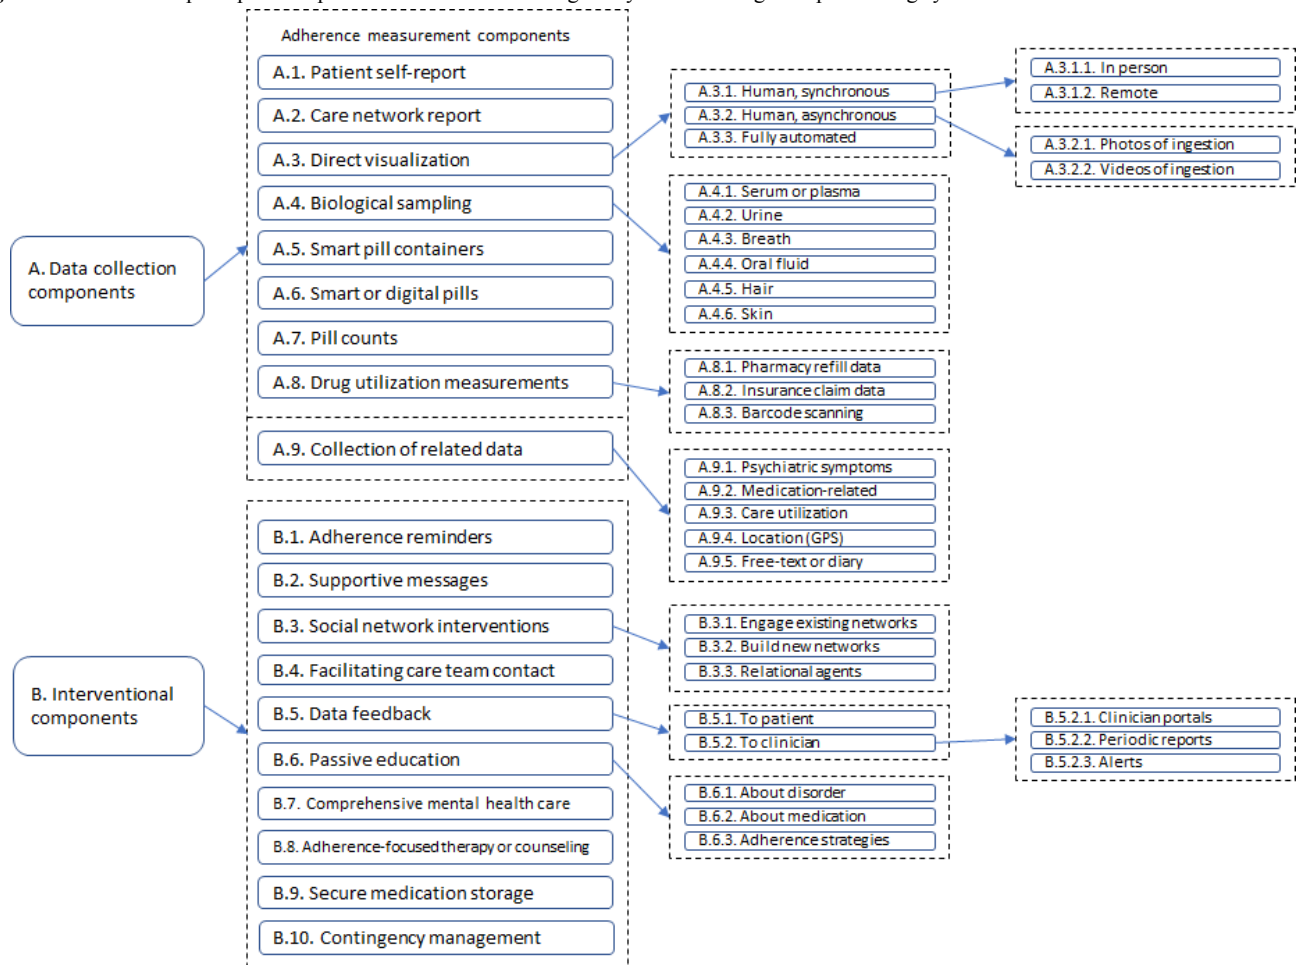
A. Data collection components

Adherence measurement components

A.1. Patient self-report

A.2. Care network report

A.3. Direct visualization

A.4. Biological sampling

A.5. Smart pill containers

A.6. Smart or digital pills

A.7. Pill counts

A.8. Drug utilization measurements

A.9. Collection of related data

A.3.1. Human, synchronous
A.3.2. Human, asynchronous
A.3.3. Fully automated

A.3.1.1. In person
A.3.1.2. Remote

A.3.2.1. Photos of ingestion
A.3.2.2. Videos of ingestion

A.4.1. Serum or plasma
A.4.2. Urine
A.4.3. Breath
A.4.4. Oral fluid
A.4.5. Hair
A.4.6. Skin

A.8.1. Pharmacy refill data
A.8.2. Insurance claim data
A.8.3. Barcode scanning

A.9.1. Psychiatric symptoms
A.9.2. Medication-related
A.9.3. Care utilization
A.9.4. Location (GPS)
A.9.5. Free-text or diary

B. Interventional components

B.1. Adherence reminders

B.2. Supportive messages

B.3. Social network interventions

B.4. Facilitating care team contact

B.5. Data feedback

B.6. Passive education

B.7. Comprehensive mental health care

B.8. Adherence-focused therapy or counseling

B.9. Secure medication storage

B.10. Contingency management

B.3.1. Engage existing networks
B.3.2. Build new networks
B.3.3. Relational agents

B.5.1. To patient
B.5.2. To clinician

B.5.2.1. Clinician portals
B.5.2.2. Periodic reports
B.5.2.3. Alerts

B.6.1. About disorder
B.6.2. About medication
B.6.3. Adherence strategies